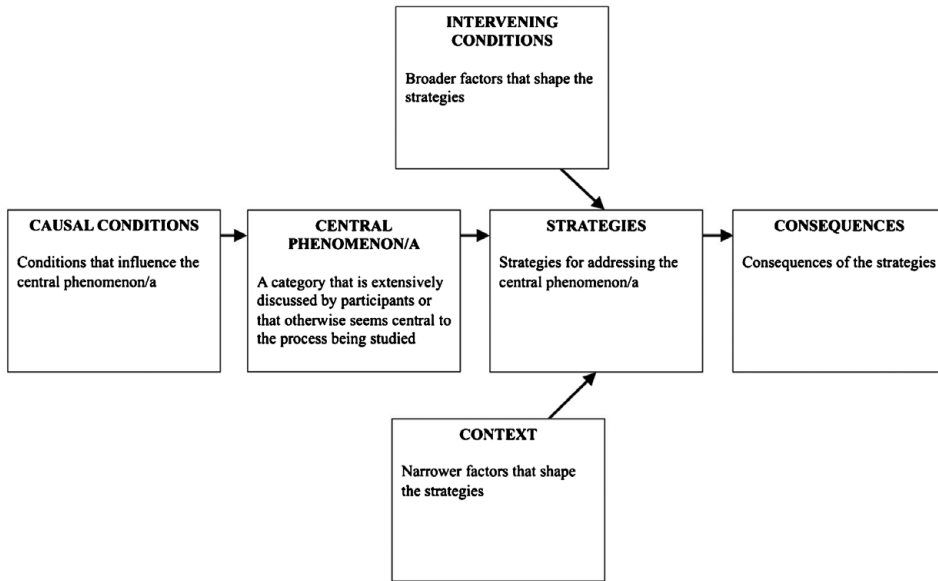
INTERVENING CONDITIONS

Broader factors that shape the strategies

CAUSAL CONDITIONS

Conditions that influence the central phenomenon/a

CENTRAL PHENOMENON/A

A category that is extensively discussed by participants or that otherwise seems central to the process being studied

STRATEGIES

Strategies for addressing the central phenomenon/a

CONSEQUENCES

Consequences of the strategies

CONTEXT

Narrower factors that shape the strategies